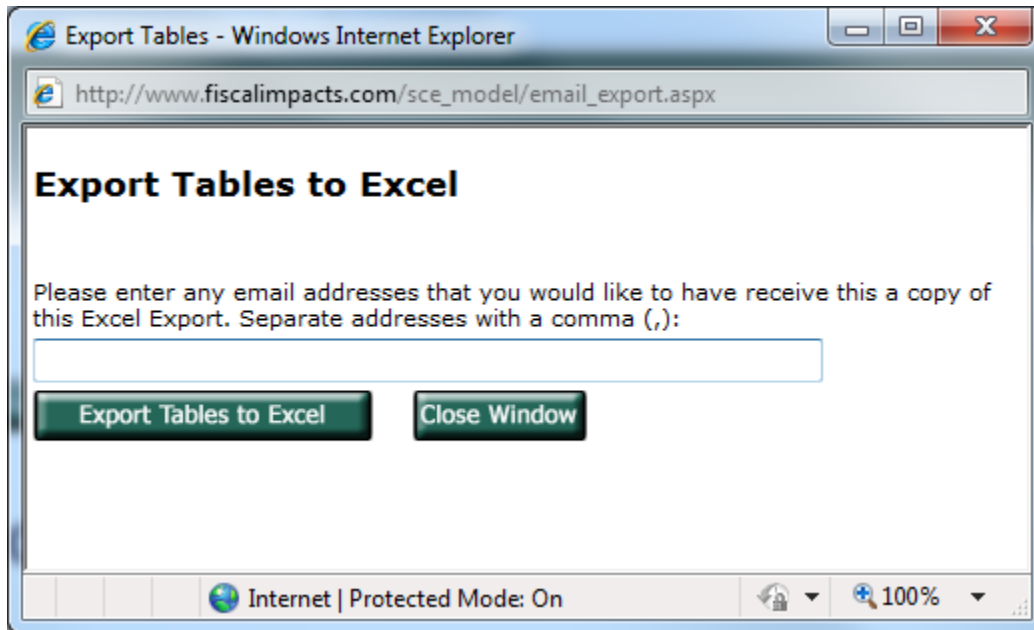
Export Tables - Windows Internet Explorer

http://www.fiscalimpacts.com/sce_model/email_export.aspx

Export Tables to Excel

Please enter any email addresses that you would like to have receive this a copy of this Excel Export. Separate addresses with a comma (,):

Export Tables to Excel

Close Window

Internet | Protected Mode: On

100%